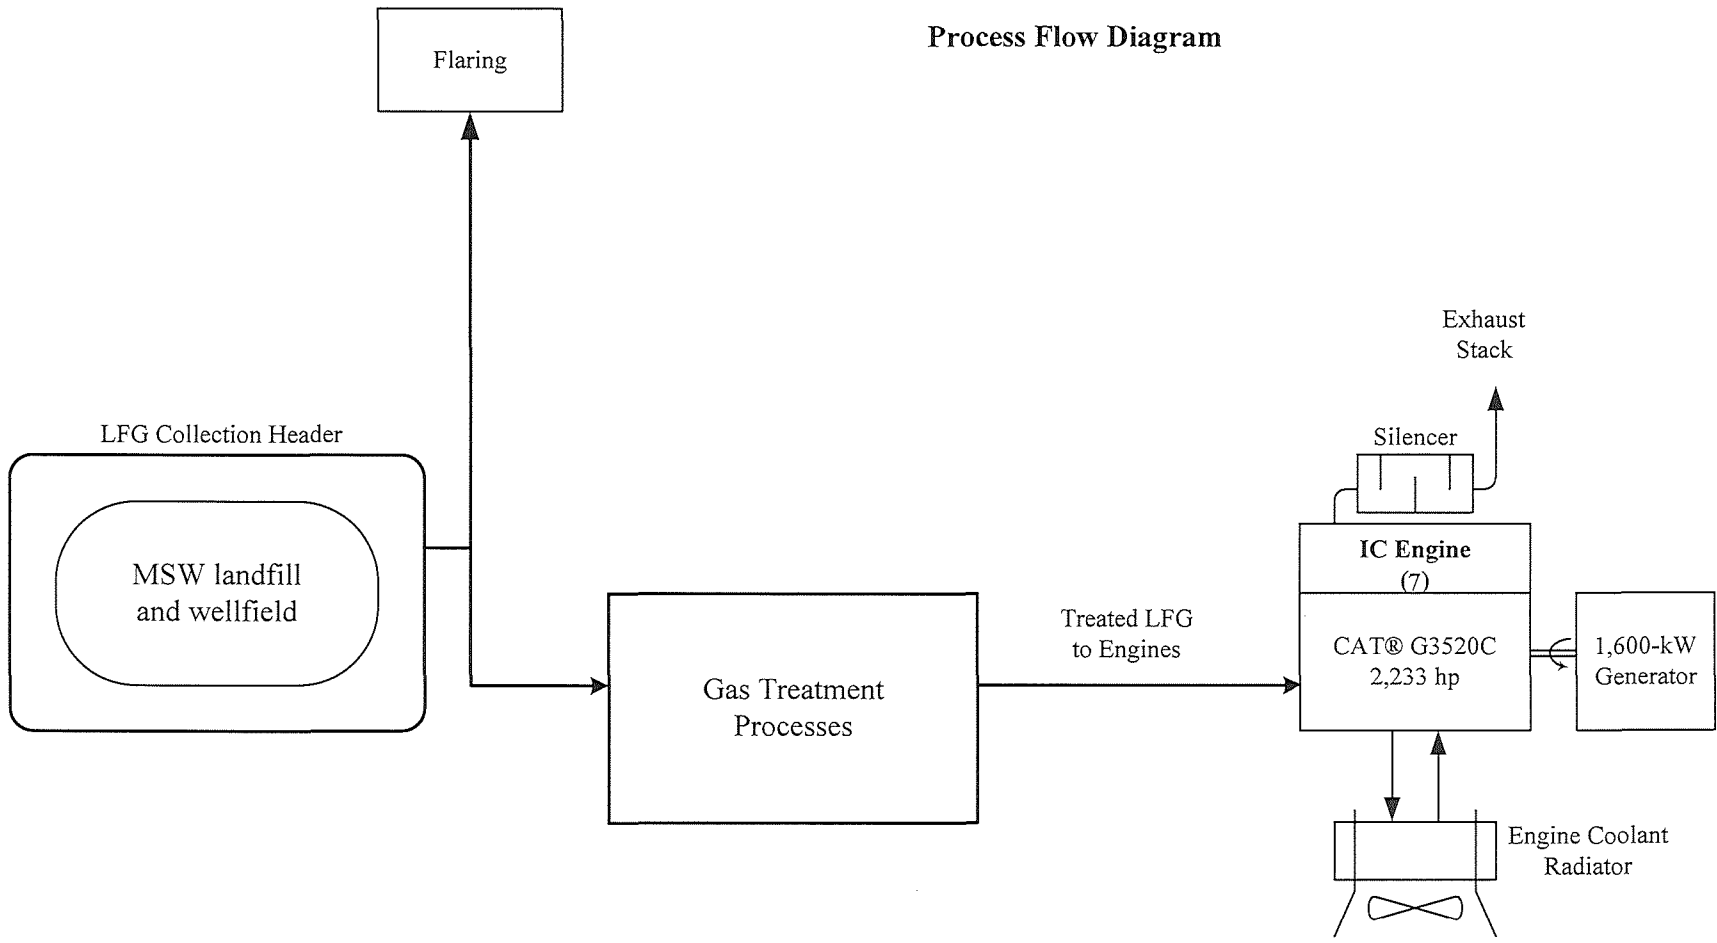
Process Flow Diagram

Flaring

LFG Collection Header

MSW landfill and wellfield

Gas Treatment Processes

Treated LFG to Engines

Exhaust Stack

Silencer

IC Engine (7)

CAT® G3520C 2,233 hp

1,600-kW Generator

Engine Coolant Radiator